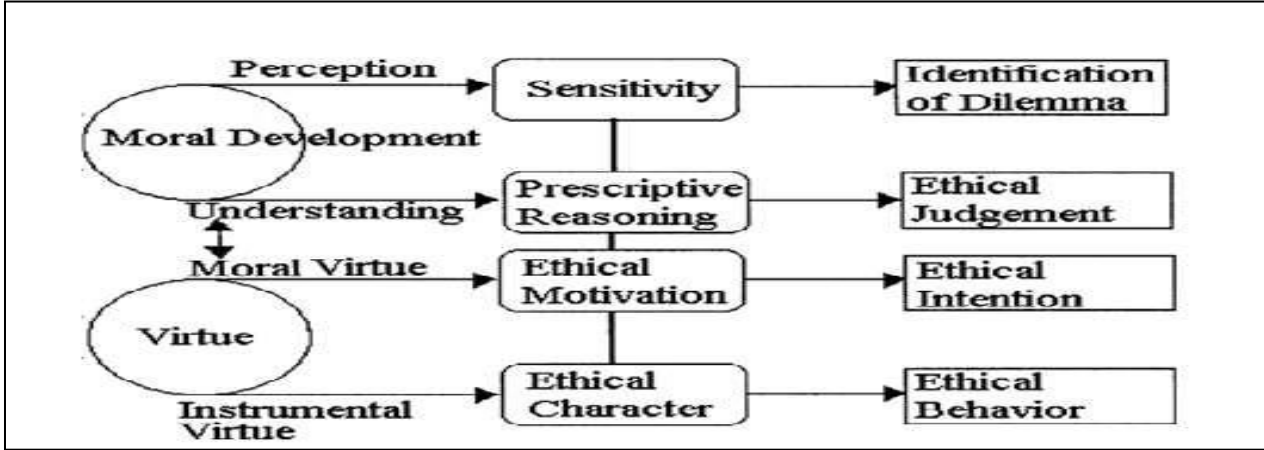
Perception

Sensitivity

Identification of Dilemma

Moral Development

Understanding

Prescriptive Reasoning

Ethical Judgement

Moral Virtue

Ethical Motivation

Ethical Intention

Virtue

Instrumental Virtue

Ethical Character

Ethical Behavior